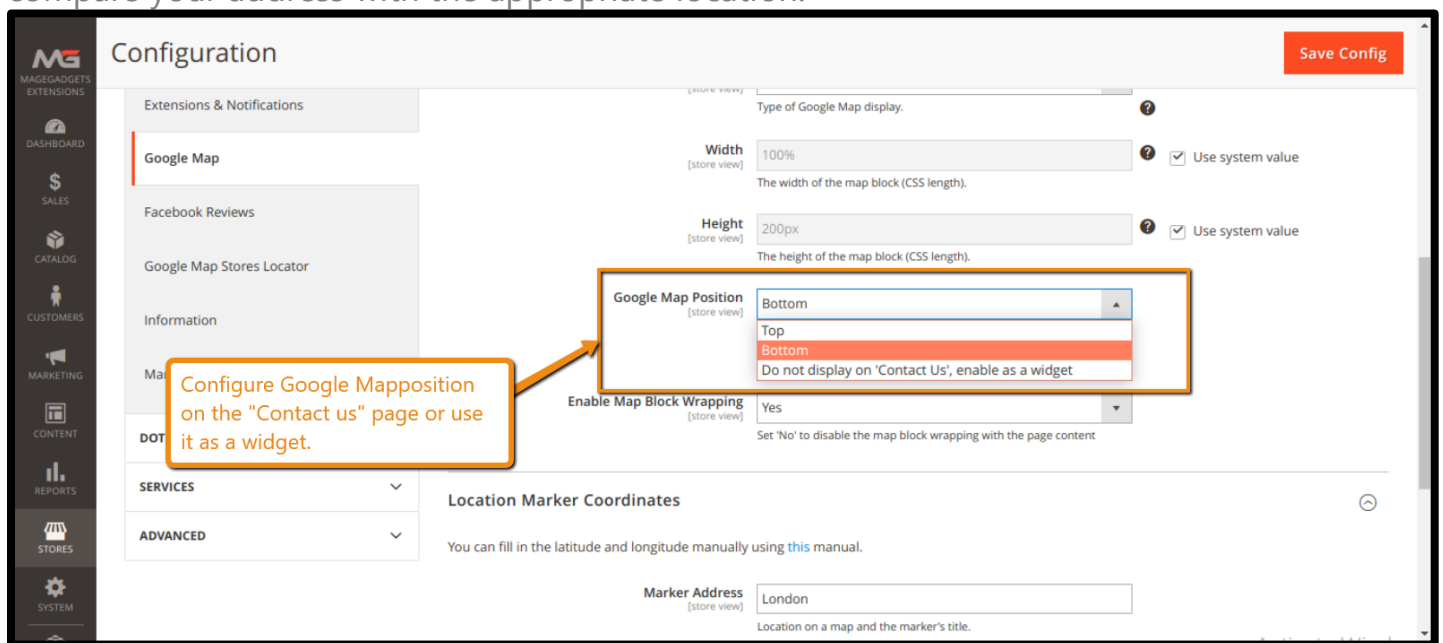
compare your address with the appropriate location.

MG
MAGEGADGETS EXTENSIONS

DASHBOARD
SALES
CATALOG
CUSTOMERS
MARKETING
CONTENT
REPORTS
STORES
SYSTEM

Configuration

Save Config

Extensions & Notifications
Google Map
Facebook Reviews
Google Map Stores Locator
Information
Ma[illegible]
DOT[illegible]
SERVICES
ADVANCED

[store view]
Type of Google Map display.

Width
[store view]
100%
Use system value
The width of the map block (CSS length).

Height
[store view]
200px
Use system value
The height of the map block (CSS length).

Google Map Position
[store view]
Bottom
Top
Bottom
Do not display on 'Contact Us', enable as a widget

Configure Google Mapposition on the "Contact us" page or use it as a widget.

Enable Map Block Wrapping
[store view]
Yes
Set 'No' to disable the map block wrapping with the page content

Location Marker Coordinates

You can fill in the latitude and longitude manually using this manual.

Marker Address
[store view]
London
Location on a map and the marker's title.